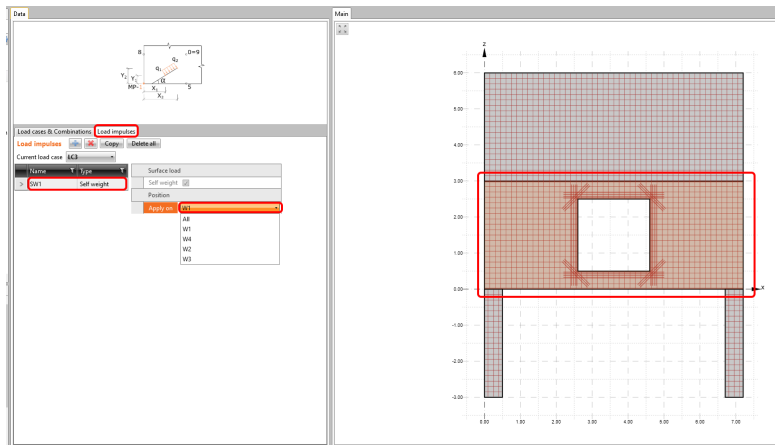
Data

Main

B
L
D=9
q1
q2
α
Y2
Y1
MP
X1
X2
S

Load cases & Combinations
Load impulses

Load impulses
Copy
Delete all

Current load case LC3

| Name | Type |
|---|---|
| SW1 | Self weight |

Surface load
Self weight
Position
Apply on W1

All
W1
W4
W2
W3

z
6.00
5.00
4.00
3.00
2.00
1.00
0.00
-1.00
-2.00
-3.00
x
0.00
1.00
2.00
3.00
4.00
5.00
6.00
7.00